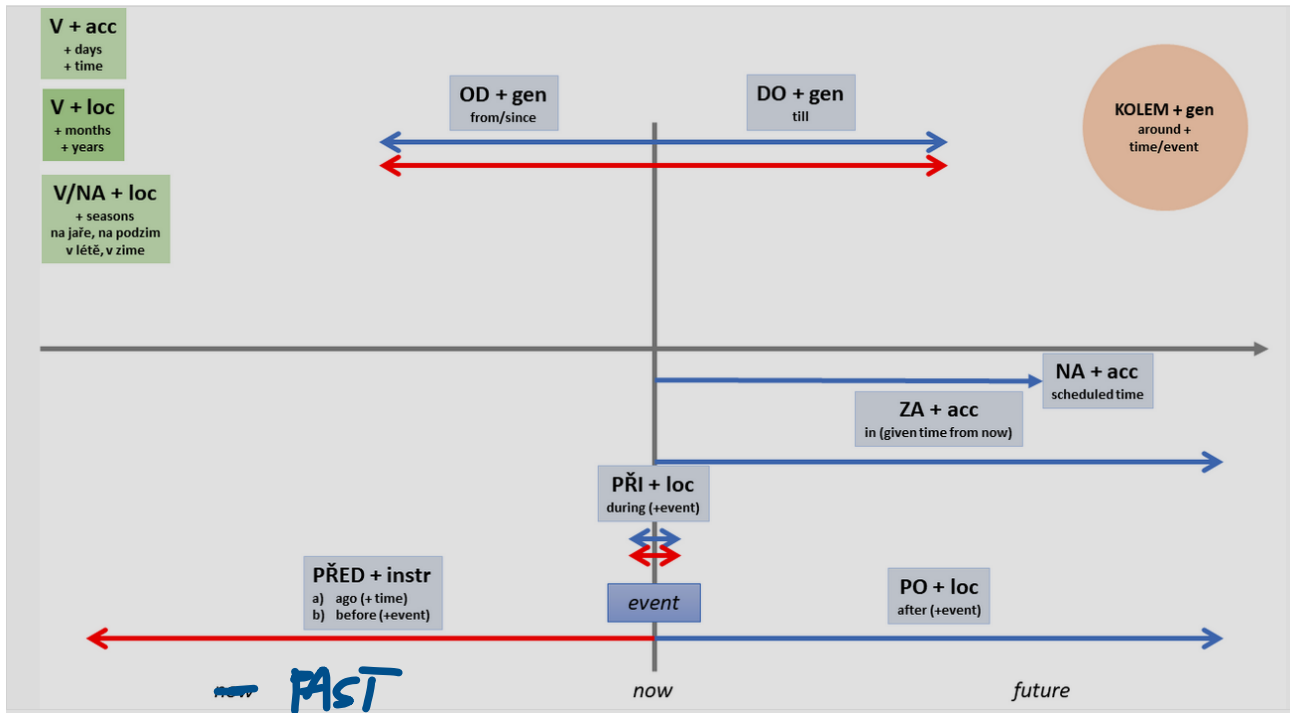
V + acc
+ days
+ time

V + loc
+ months
+ years

V/NA + loc
+ seasons
na jaře, na podzim
v létě, v zime

OD + gen
from/since

DO + gen
till

KOLEM + gen
around + time/event

NA + acc
scheduled time

ZA + acc
in (given time from now)

PŘI + loc
during (+event)

PŘED + instr
a) ago (+ time)
b) before (+event)

event

PO + loc
after (+event)

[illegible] PAST

now

future